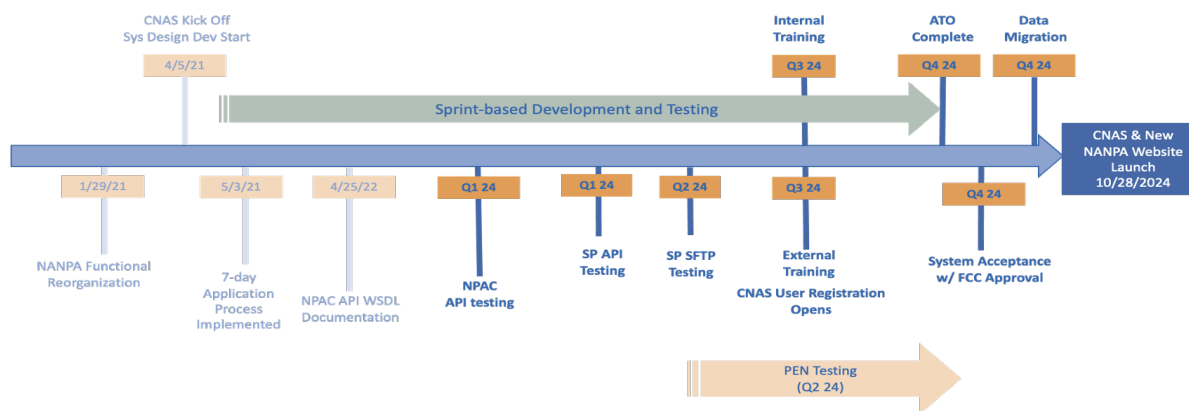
CNAS Kick Off
Sys Design Dev Start

4/5/21

Internal Training

Q3 24

ATO Complete

Q4 24

Data Migration

Q4 24

Sprint-based Development and Testing

CNAS & New NANPA Website Launch 10/28/2024

1/29/21

NANPA Functional Reorganization

5/3/21

7-day Application Process Implemented

4/25/22

NPAC API WSDL Documentation

Q1 24

NPAC API testing

Q1 24

SP API Testing

Q2 24

SP SFTP Testing

Q3 24

External Training

CNAS User Registration Opens

Q4 24

System Acceptance w/ FCC Approval

PEN Testing (Q2 24)